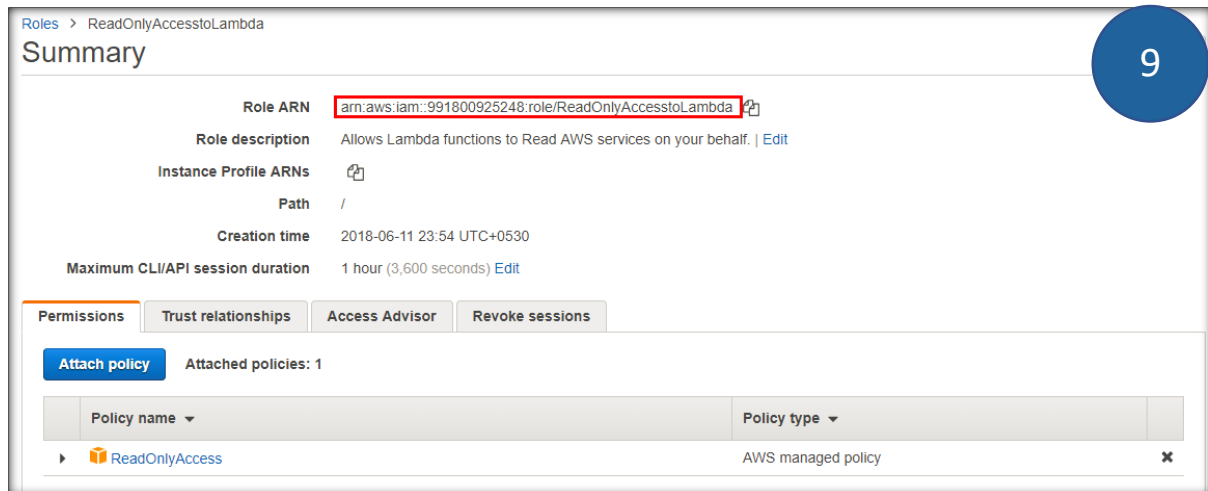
Roles > ReadOnlyAccesstoLambda

Summary

9

Role ARN arn:aws:iam::991800925248:role/ReadOnlyAccesstoLambda

Role description Allows Lambda functions to Read AWS services on your behalf. | Edit

Instance Profile ARNs

Path /

Creation time 2018-06-11 23:54 UTC+0530

Maximum CLI/API session duration 1 hour (3,600 seconds) Edit

Permissions | Trust relationships | Access Advisor | Revoke sessions

Attach policy Attached policies: 1

| | Policy name ▾ | Policy type ▾ | |
|---|---|---|---|
| ▸ | ReadOnlyAccess | AWS managed policy | ✖ |